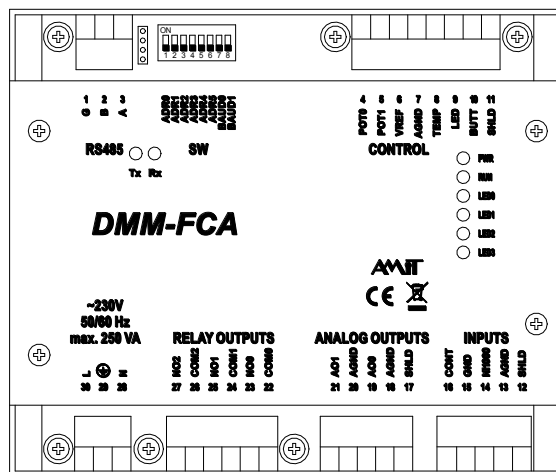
ON
1 2 3 4 5 6 7 8

1 2 3
G B A

ADR0
ADR1
ADR2
ADR3
ADR4
ADR5
BAUD0
BAUD1

RS485
Tx Rx
SW

4 5 6 7 8 9 10 11
POT0 POT1 VREF AGND TEMP LED BUTT SHLD
CONTROL

PWR
RUN
LED0
LED1
LED2
LED3

DMM-FCA

AMiT

CE

~230V
50/60 Hz
max. 250 VA

L ⏚ N
30 29 28

RELAY OUTPUTS
NO2 COM2 NO1 COM1 NO0 COM0
27 26 25 24 23 22

ANALOG OUTPUTS
AO1 AGND AO0 AGND SHLD
21 20 19 18 17

INPUTS
CONT GND NI1000 AGND SHLD
16 15 14 13 12